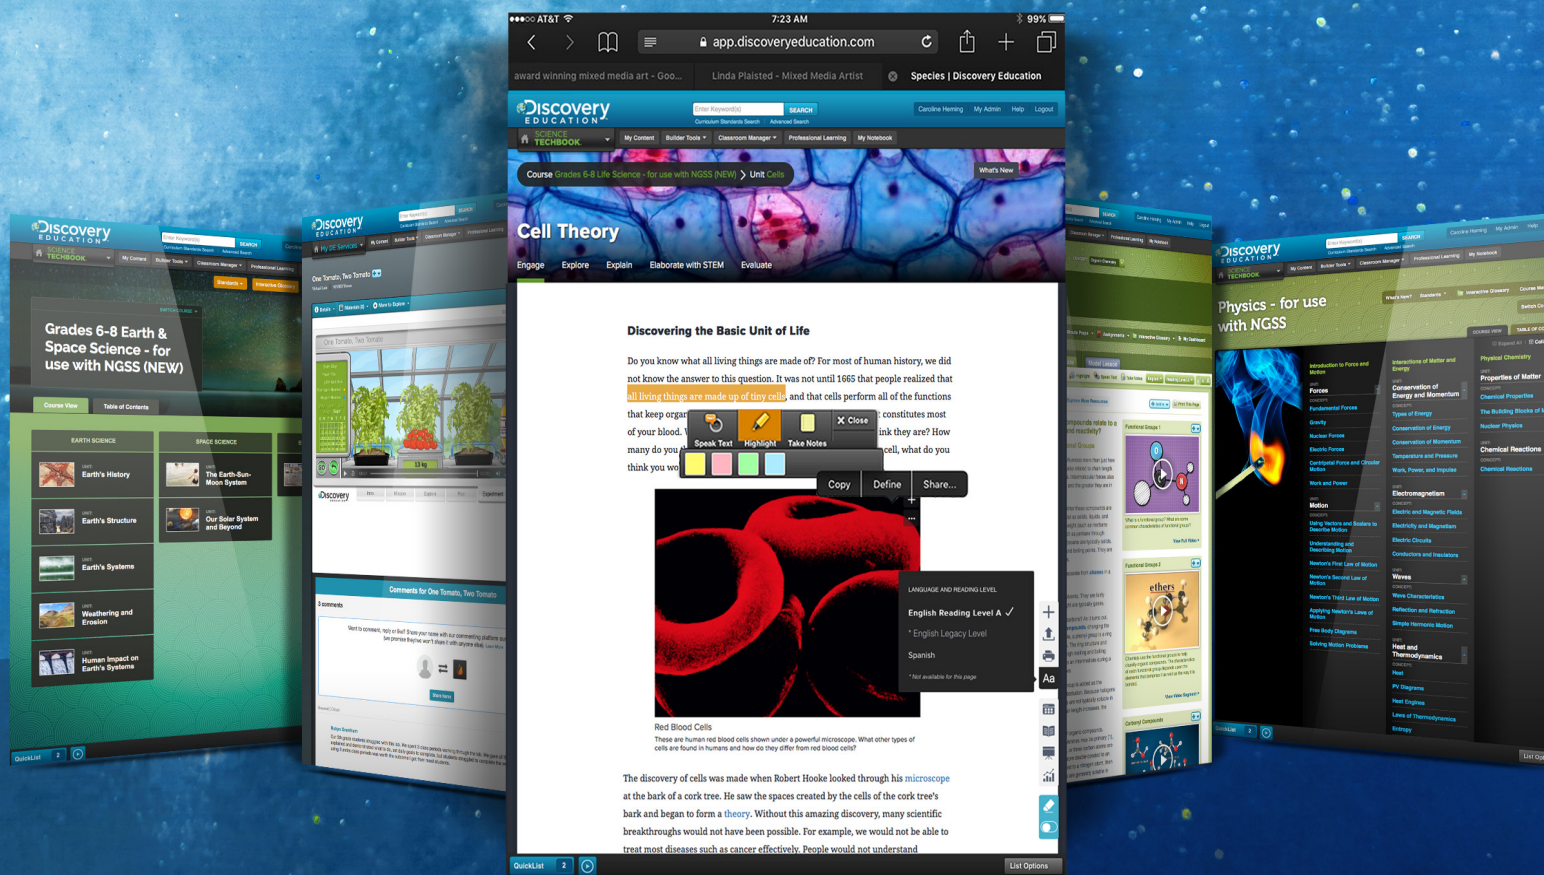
AT&T 7:23 AM 99%
app.discoveryeducation.com
award winning mixed media art - Goo... Linda Plaisted - Mixed Media Artist Species | Discovery Education

Discovery EDUCATION
SEARCH
Caroline Heming My Admin Help Logout
SCIENCE TECHBOOK My Content Builder Tools Classroom Manager Professional Learning My Notebook
Course Grades 6-8 Life Science - for use with NGSS (NEW) > Unit Cells
What's New
Cell Theory
Engage Explore Explain Elaborate with STEM Evaluate

Discovering the Basic Unit of Life

Do you know what all living things are made of? For most of human history, we did not know the answer to this question. It was not until 1665 that people realized that all living things are made up of tiny cells, and that cells perform all of the functions that keep organ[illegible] constitutes most of your blood. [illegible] ink they are? How many do you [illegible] d, what do you think you w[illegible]

Speak Text Highlight Take Notes Close
Copy Define Share...

LANGUAGE AND READING LEVEL
English Reading Level A ✓
* English Legacy Level
Spanish
* Not available for this page

Red Blood Cells
These are human red blood cells shown under a powerful microscope. What other types of cells are found in humans and how do they differ from red blood cells?

The discovery of cells was made when Robert Hooke looked through his microscope at the bark of a cork tree. He saw the spaces created by the cells of the cork tree's bark and began to form a theory. Without this amazing discovery, many scientific breakthroughs would not have been possible. For example, we would not be able to treat most diseases such as cancer effectively. People would not understand

QuickList 2 List Options

Discovery EDUCATION
Grades 6-8 Earth & Space Science - for use with NGSS (NEW)
Course View Table of Contents
EARTH SCIENCE SPACE SCIENCE
Earth's History The Earth-Sun-Moon System
Earth's Structure Our Solar System and Beyond
Earth's Systems
Weathering and Erosion
Human Impact on Earth's Systems
QuickList 2

One Tomato, Two Tomato
Comments for One Tomato, Two Tomato
3 comments

Physics - for use with NGSS
Forces
Fundamental Forces
Gravity
Nuclear Forces
Electric Forces
Work and Power
Motion
Newton's First Law of Motion
Newton's Second Law of Motion
Newton's Third Law of Motion
Free Body Diagrams
Solving Motion Problems
Conservation of Energy and Momentum
Types of Energy
Conservation of Energy
Conservation of Momentum
Temperature and Pressure
Electromagnetism
Electric and Magnetic Fields
Electricity and Magnetism
Electric Circuits
Conductors and Insulators
Waves
Wave Characteristics
Reflection and Refraction
Simple Harmonic Motion
Heat and Thermodynamics
Heat
PV Diagrams
Heat Engines
Laws of Thermodynamics
Entropy
Physical Chemistry
Properties of Matter
Chemical Properties
The Building Blocks of
Nuclear Physics
Chemical Reactions
Chemical Reactions
QuickList 2